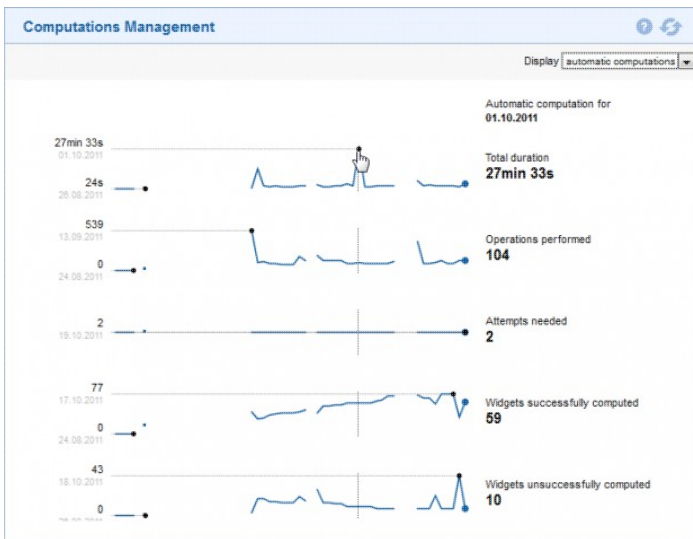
Computations Management

Display automatic computations

Automatic computation for
01.10.2011

27min 33s
01.10.2011
24s
26.08.2011

Total duration
27min 33s

539
13.09.2011
0
24.08.2011

Operations performed
104

2
19.10.2011

Attempts needed
2

77
17.10.2011
0
24.08.2011

Widgets successfully computed
59

43
18.10.2011
0
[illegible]

Widgets unsuccessfully computed
10